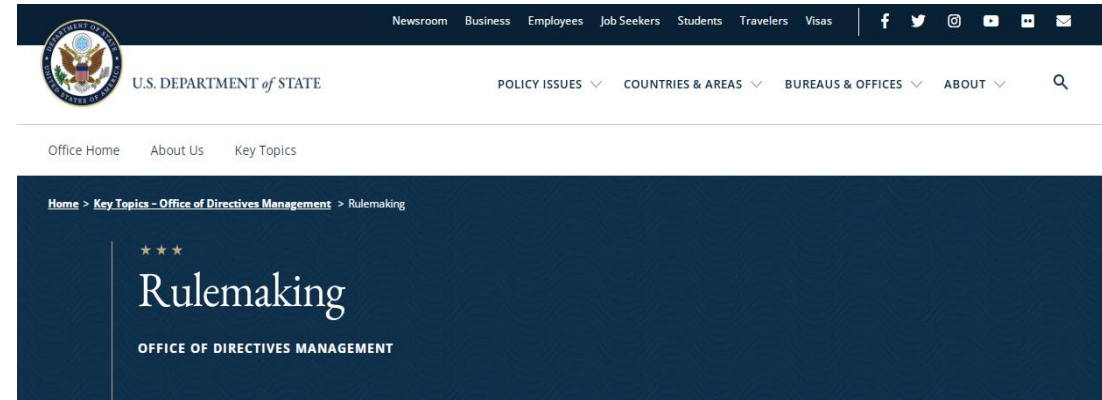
Newsroom Business Employees Job Seekers Students Travelers Visas

DEPARTMENT OF STATE UNITED STATES OF AMERICA

U.S. DEPARTMENT of STATE

POLICY ISSUES COUNTRIES & AREAS BUREAUS & OFFICES ABOUT

Office Home About Us Key Topics

Home > Key Topics – Office of Directives Management > Rulemaking

★★★

Rulemaking

OFFICE OF DIRECTIVES MANAGEMENT